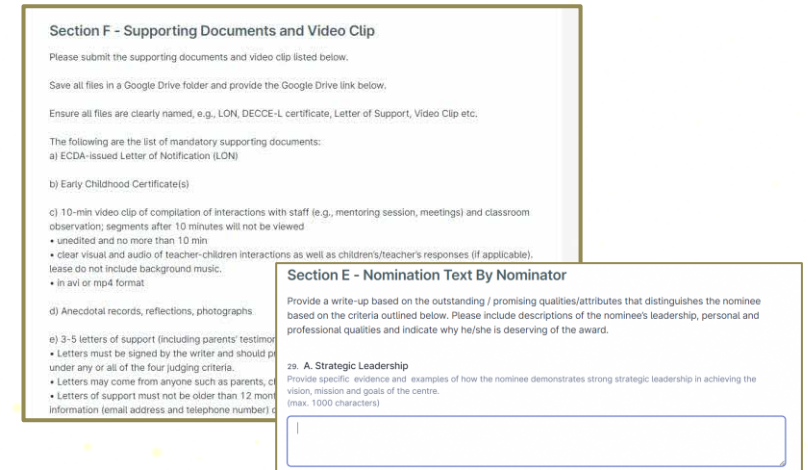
Section F - Supporting Documents and Video Clip

Please submit the supporting documents and video clip listed below.

Save all files in a Google Drive folder and provide the Google Drive link below.

Ensure all files are clearly named, e.g., LON, DECCE-L certificate, Letter of Support, Video Clip etc.

The following are the list of mandatory supporting documents:
a) ECDA-issued Letter of Notification (LON)

b) Early Childhood Certificate(s)

c) 10-min video clip of compilation of interactions with staff (e.g., mentoring session, meetings) and classroom observation; segments after 10 minutes will not be viewed
• unedited and no more than 10 min
• clear visual and audio of teacher-children interactions as well as children's/teacher's responses (if applicable). lease do not include background music.
• in avi or mp4 format

d) Anecdotal records, reflections, photographs

e) 3-5 letters of support (including parents' testimo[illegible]
• Letters must be signed by the writer and should pr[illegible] under any or all of the four judging criteria.
• Letters may come from anyone such as parents, c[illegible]
• Letters of support must not be older than 12 mont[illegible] information (email address and telephone number) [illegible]

Section E - Nomination Text By Nominator

Provide a write-up based on the outstanding / promising qualities/attributes that distinguishes the nominee based on the criteria outlined below. Please include descriptions of the nominee's leadership, personal and professional qualities and indicate why he/she is deserving of the award.

29. A. Strategic Leadership
Provide specific evidence and examples of how the nominee demonstrates strong strategic leadership in achieving the vision, mission and goals of the centre.
(max. 1000 characters)